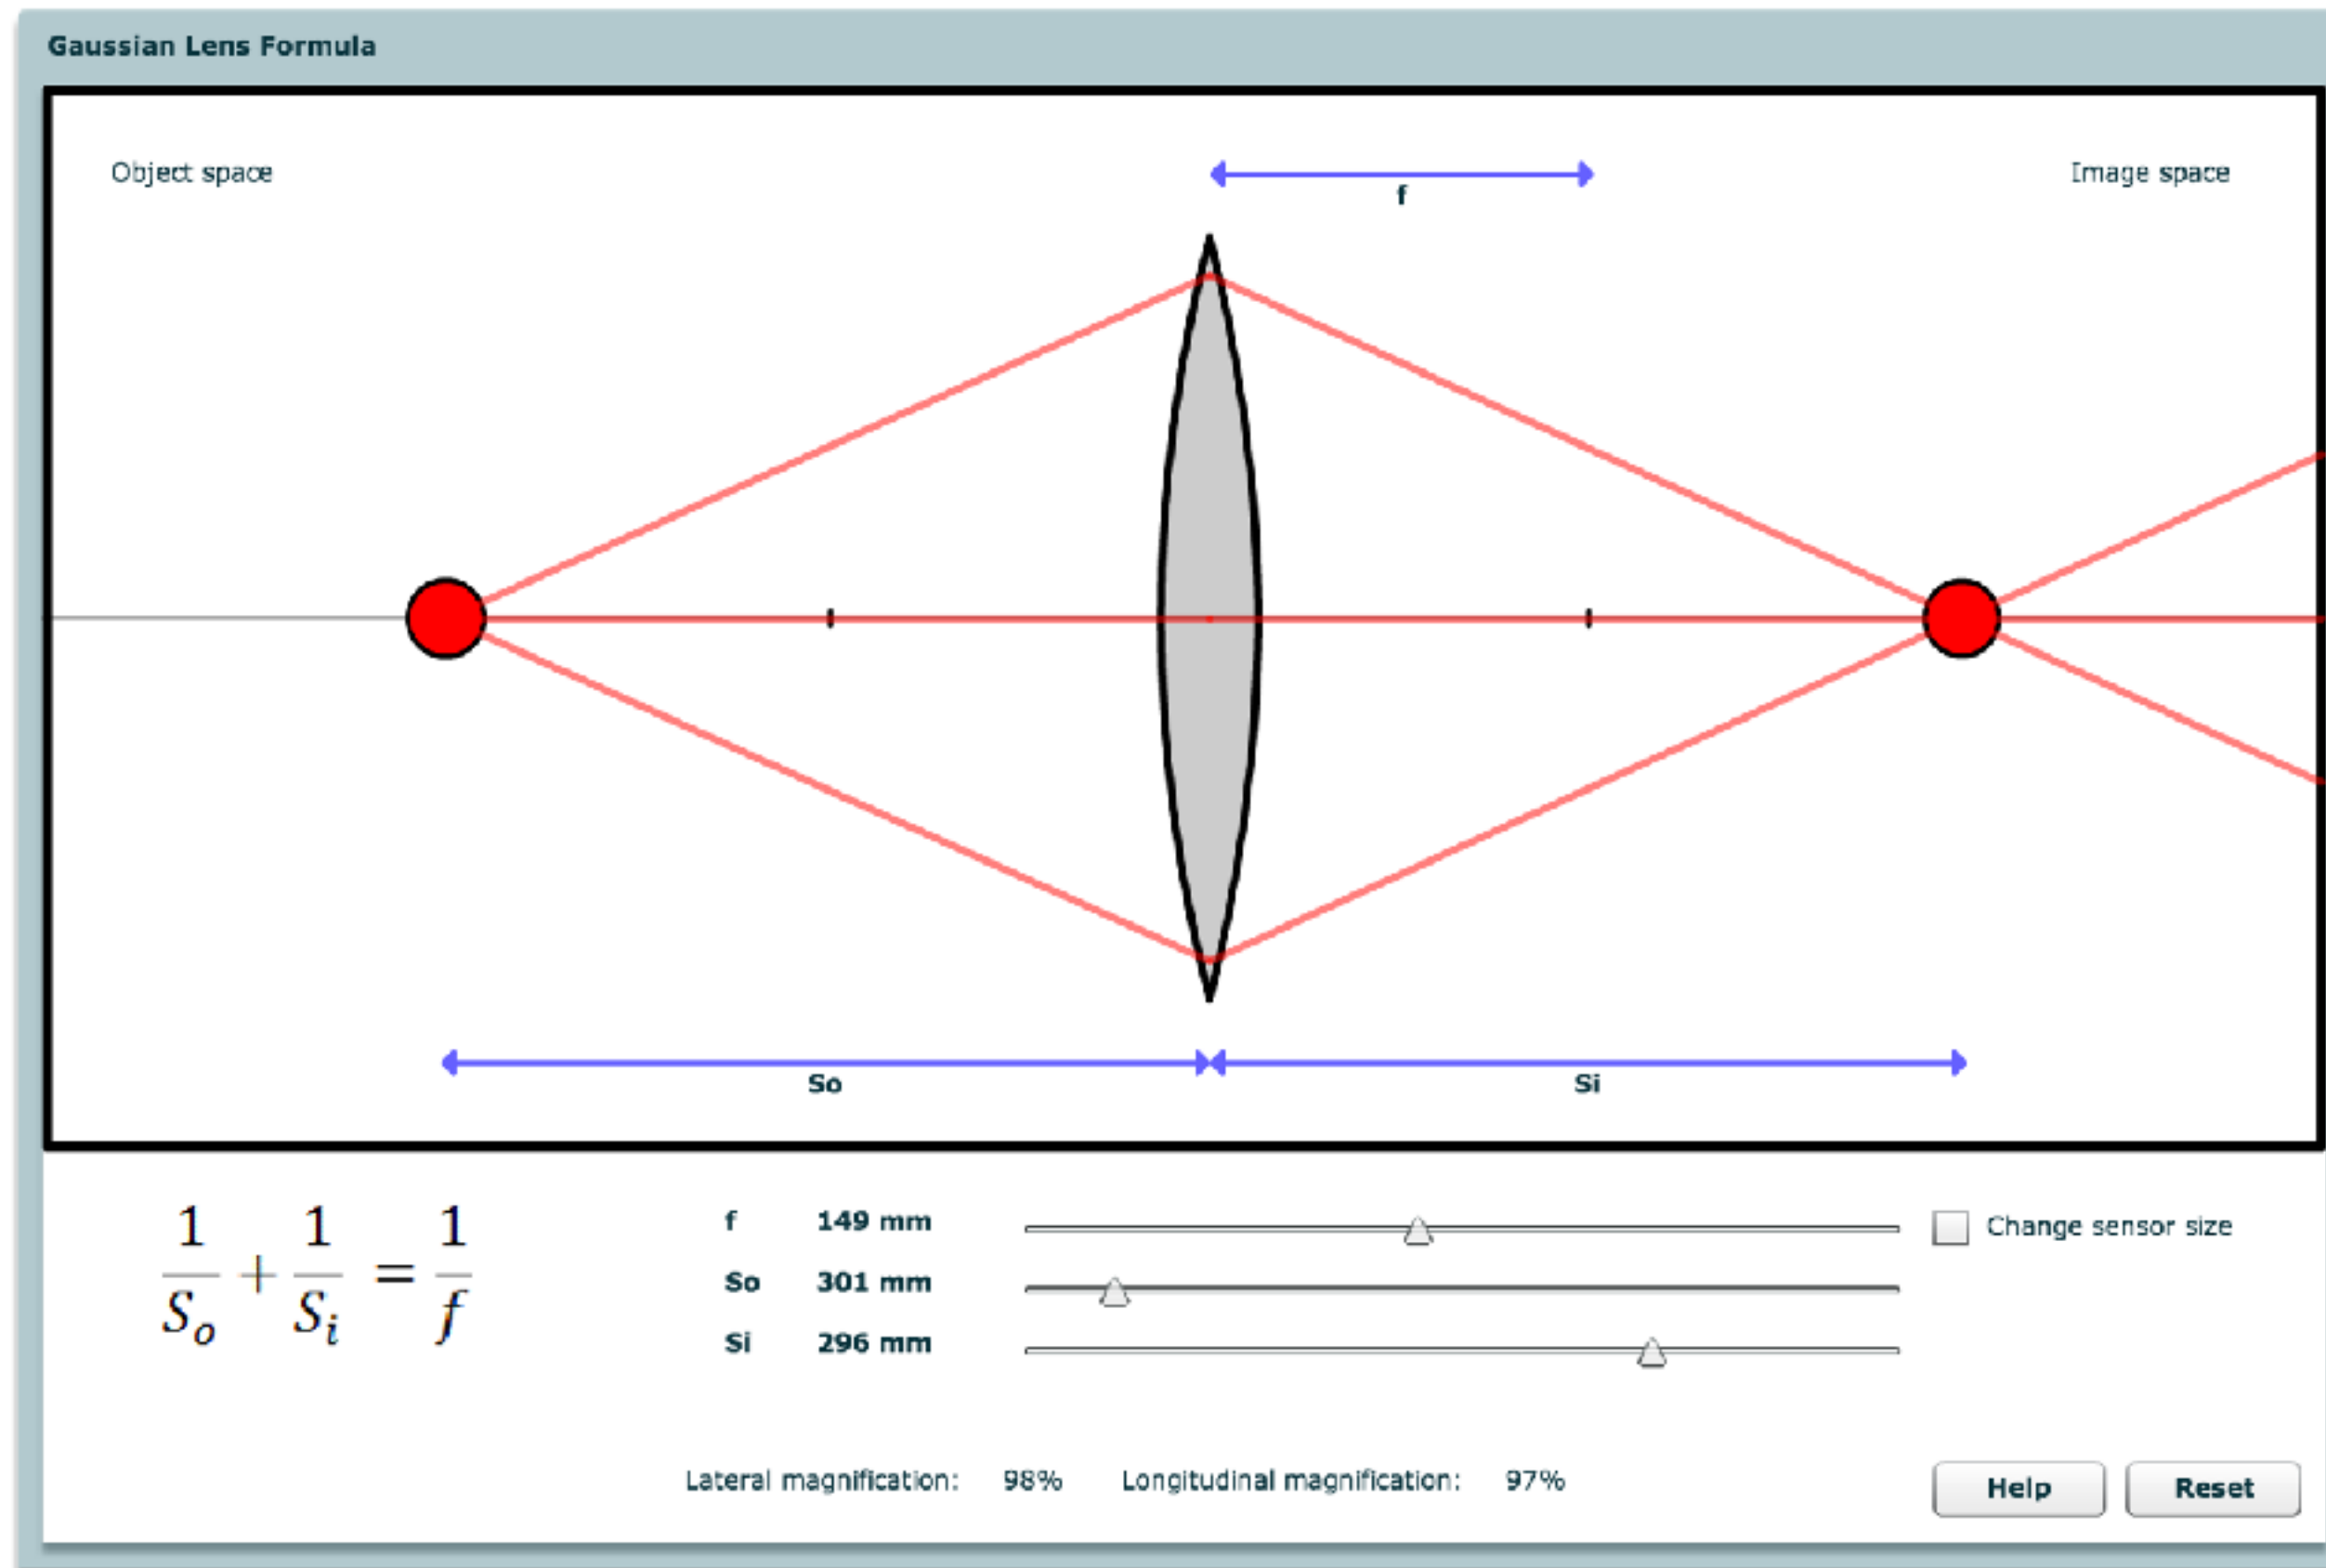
Gaussian Lens Formula

Object space

f

Image space

So

Si

$\frac{1}{S_o} + \frac{1}{S_i} = \frac{1}{f}$

f 149 mm

So 301 mm

Si 296 mm

Change sensor size

Lateral magnification: 98% Longitudinal magnification: 97%

Help

Reset